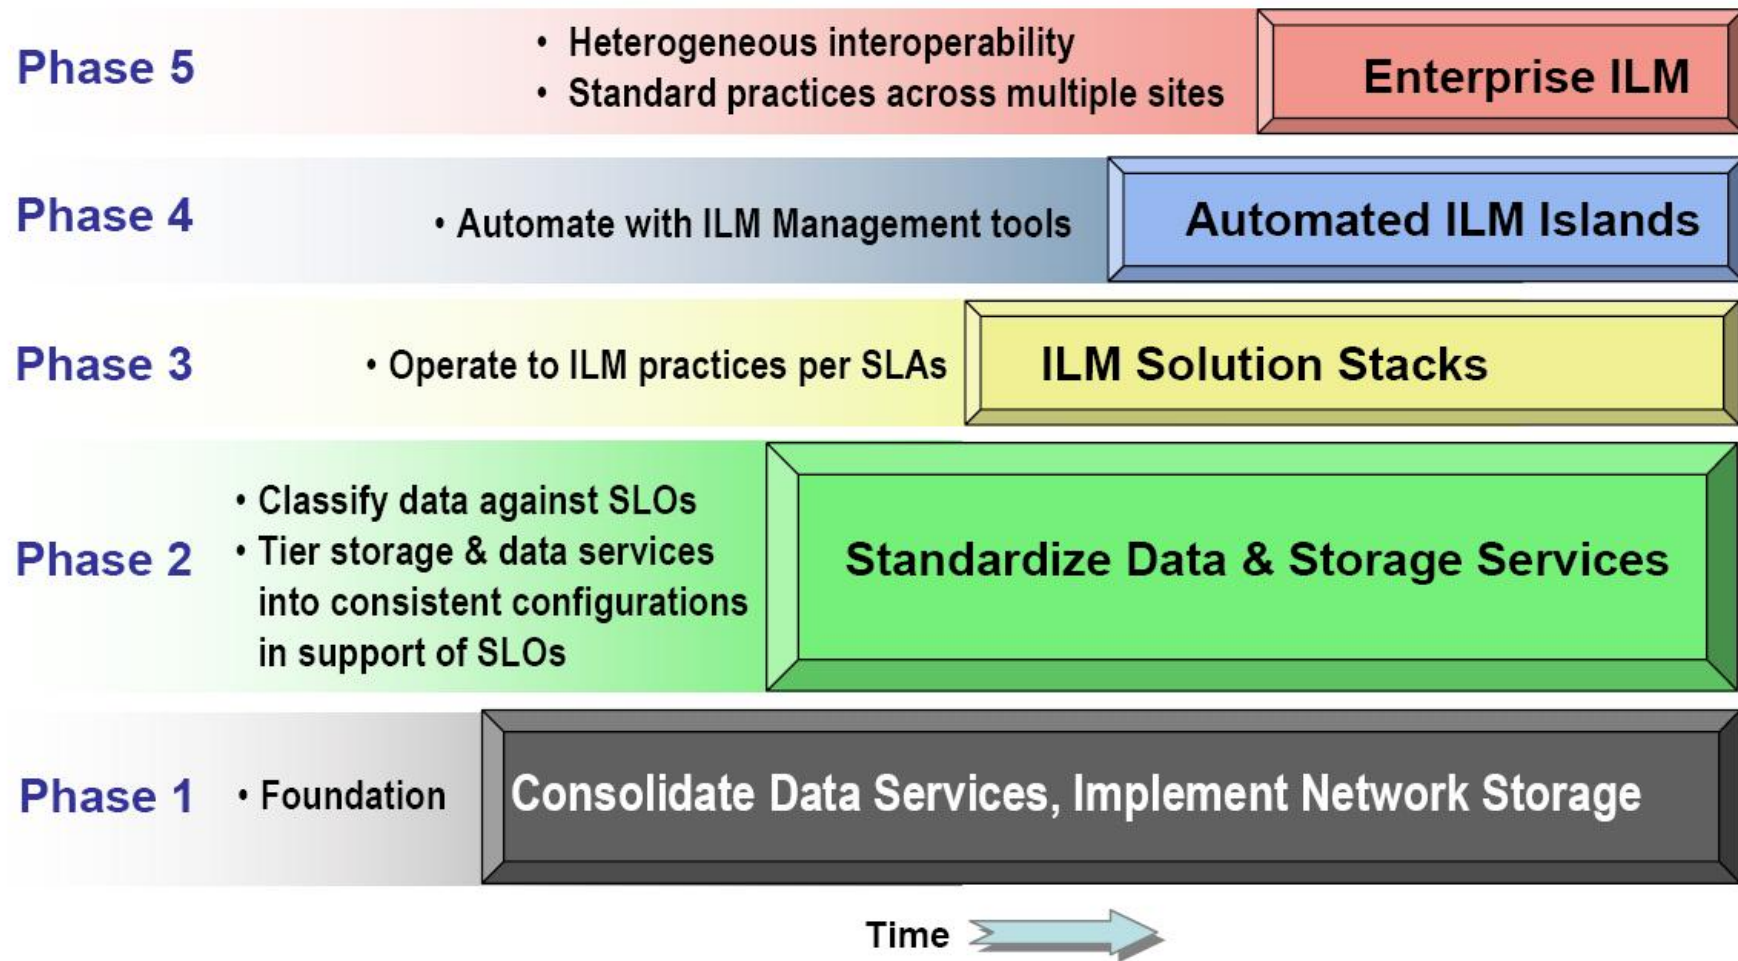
Phase 5

• Heterogeneous interoperability
• Standard practices across multiple sites

Enterprise ILM

Phase 4

• Automate with ILM Management tools

Automated ILM Islands

Phase 3

• Operate to ILM practices per SLAs

ILM Solution Stacks

Phase 2

• Classify data against SLOs
• Tier storage & data services into consistent configurations in support of SLOs

Standardize Data & Storage Services

Phase 1

• Foundation

Consolidate Data Services, Implement Network Storage

Time